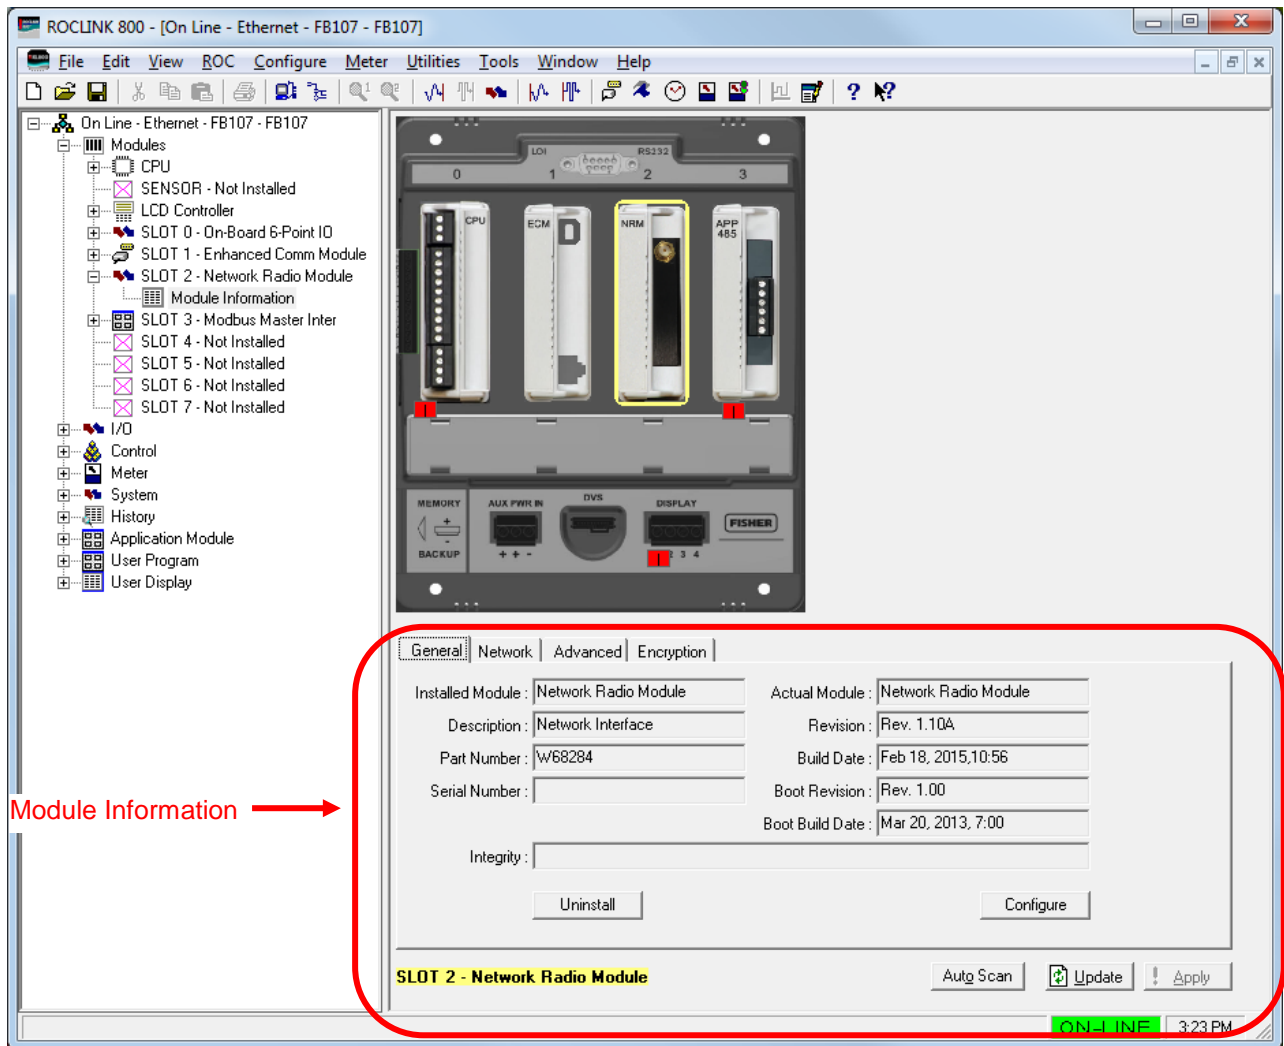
ROCLINK 800 - [On Line - Ethernet - FB107 - FB107]

File Edit View ROC Configure Meter Utilities Tools Window Help

On Line - Ethernet - FB107 - FB107
Modules
CPU
SENSOR - Not Installed
LCD Controller
SLOT 0 - On-Board 6-Point IO
SLOT 1 - Enhanced Comm Module
SLOT 2 - Network Radio Module
Module Information
SLOT 3 - Modbus Master Inter
SLOT 4 - Not Installed
SLOT 5 - Not Installed
SLOT 6 - Not Installed
SLOT 7 - Not Installed
I/O
Control
Meter
System
History
Application Module
User Program
User Display

LOI RS232
0 1 2 3
CPU ECM NRM APP 485
MEMORY BACKUP AUX PWR IN + + - DVS DISPLAY 2 3 4 FISHER

General Network Advanced Encryption

Installed Module : Network Radio Module
Description : Network Interface
Part Number : W68284
Serial Number :
Actual Module : Network Radio Module
Revision : Rev. 1.10A
Build Date : Feb 18, 2015,10:56
Boot Revision : Rev. 1.00
Boot Build Date : Mar 20, 2013, 7:00
Integrity :

Uninstall
Configure

Module Information

SLOT 2 - Network Radio Module
Auto Scan Update Apply

ON-LINE 3:23 PM